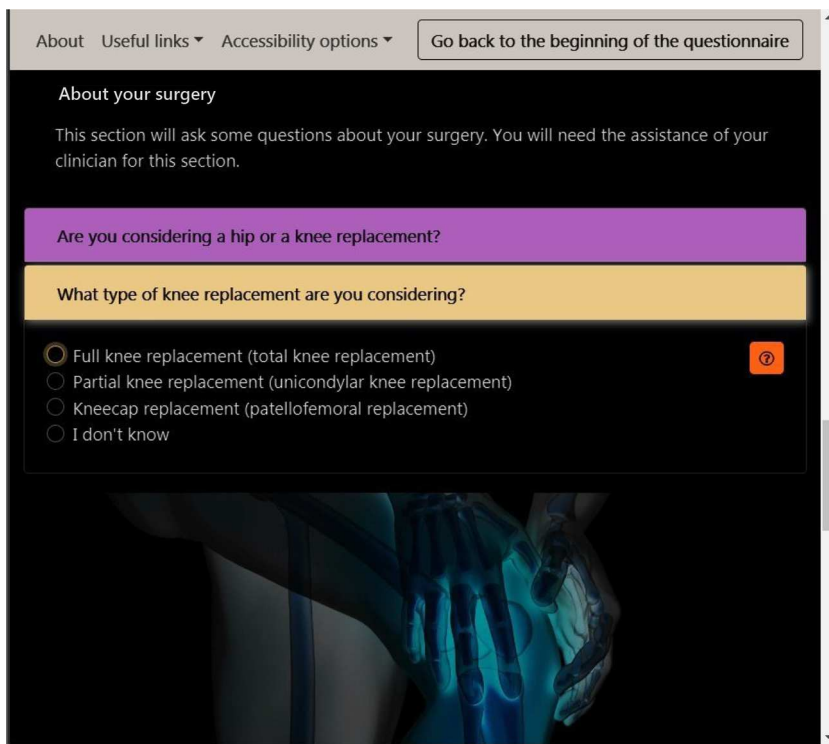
About Useful links ▾ Accessibility options ▾ Go back to the beginning of the questionnaire

About your surgery

This section will ask some questions about your surgery. You will need the assistance of your clinician for this section.

Are you considering a hip or a knee replacement?

What type of knee replacement are you considering?

Full knee replacement (total knee replacement)
Partial knee replacement (unicondylar knee replacement)
Kneecap replacement (patellofemoral replacement)
I don't know